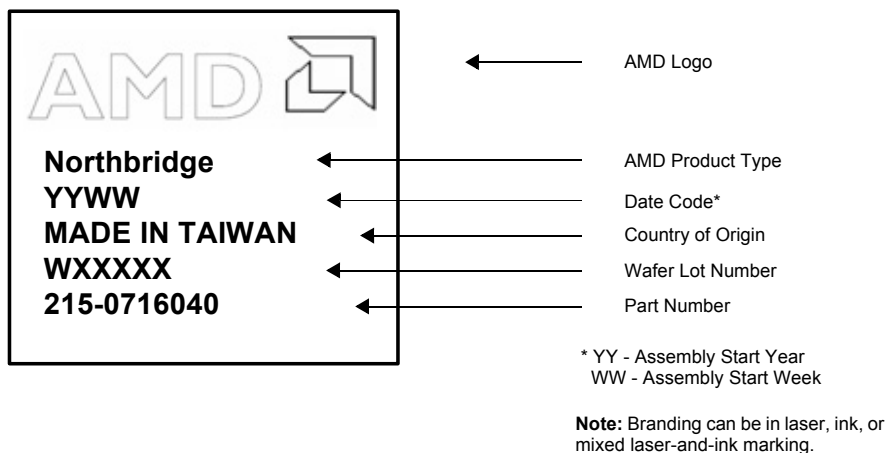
AMD

Northbridge
YYWW
MADE IN TAIWAN
WXXXXX
215-0716040

AMD Logo
AMD Product Type
Date Code*
Country of Origin
Wafer Lot Number
Part Number

* YY - Assembly Start Year
WW - Assembly Start Week

**Note:** Branding can be in laser, ink, or mixed laser-and-ink marking.